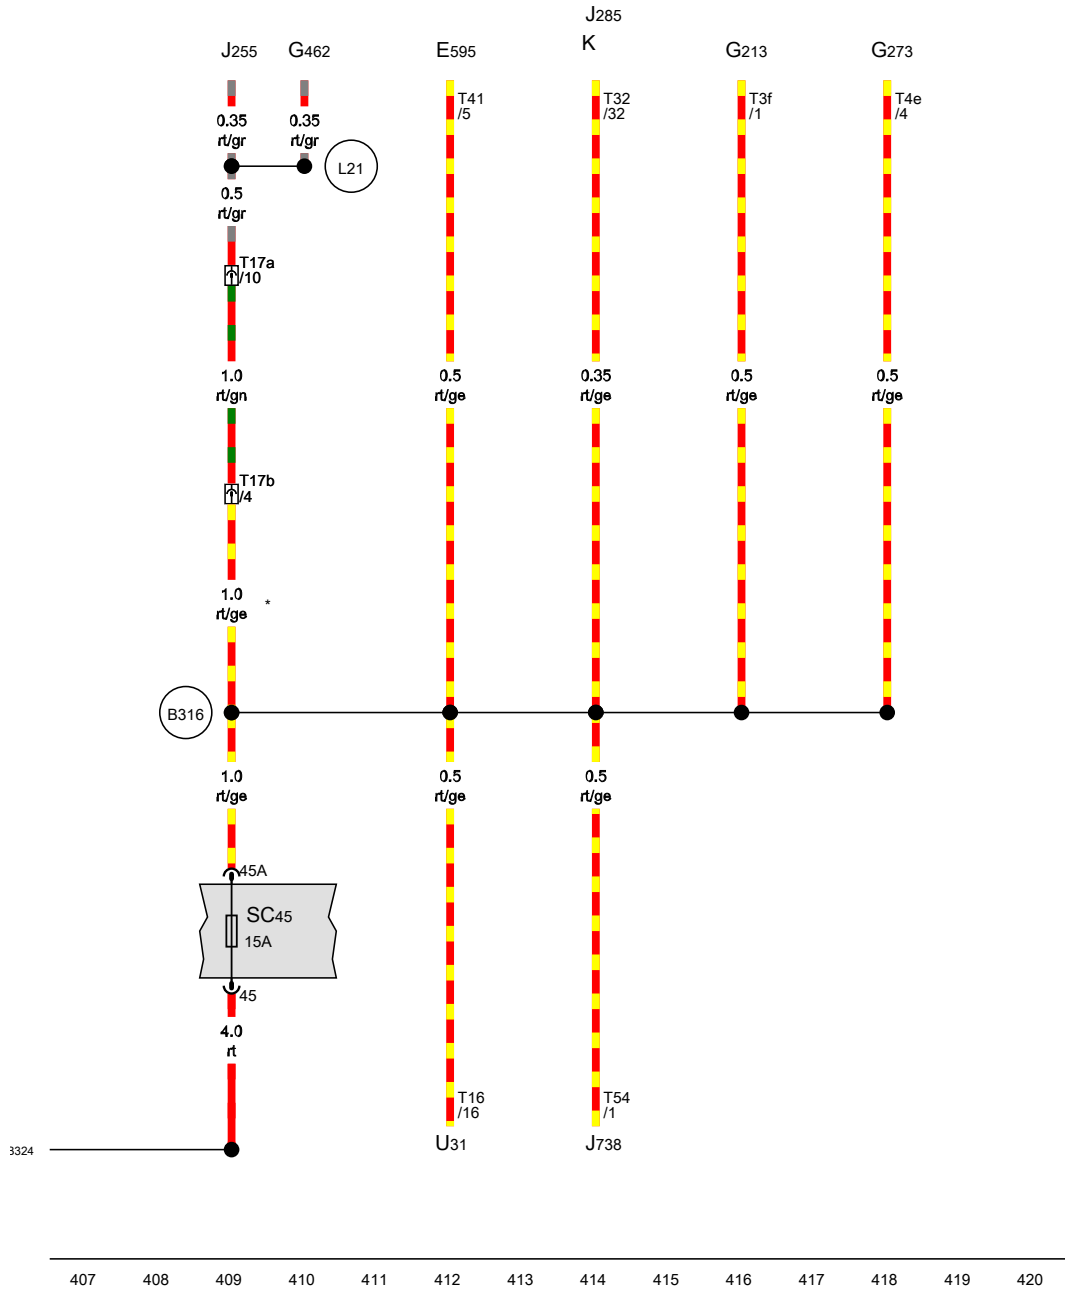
J285
J255 G462 E595 K G213 G273

0.35 rt/gr
0.35 rt/gr
L21
0.5 rt/gr
T17a /10
T41 /5
T32 /32
T3f /1
T4e /4

1.0 rt/gn
0.5 rt/ge
0.35 rt/ge
0.5 rt/ge
0.5 rt/ge

T17b /4

1.0 rt/ge
*

B316

1.0 rt/ge
0.5 rt/ge
0.5 rt/ge

45A
SC45
15A
45

4.0 rt

T16 /16
T54 /1

U31
J738

3324

407 408 409 410 411 412 413 414 415 416 417 418 419 420